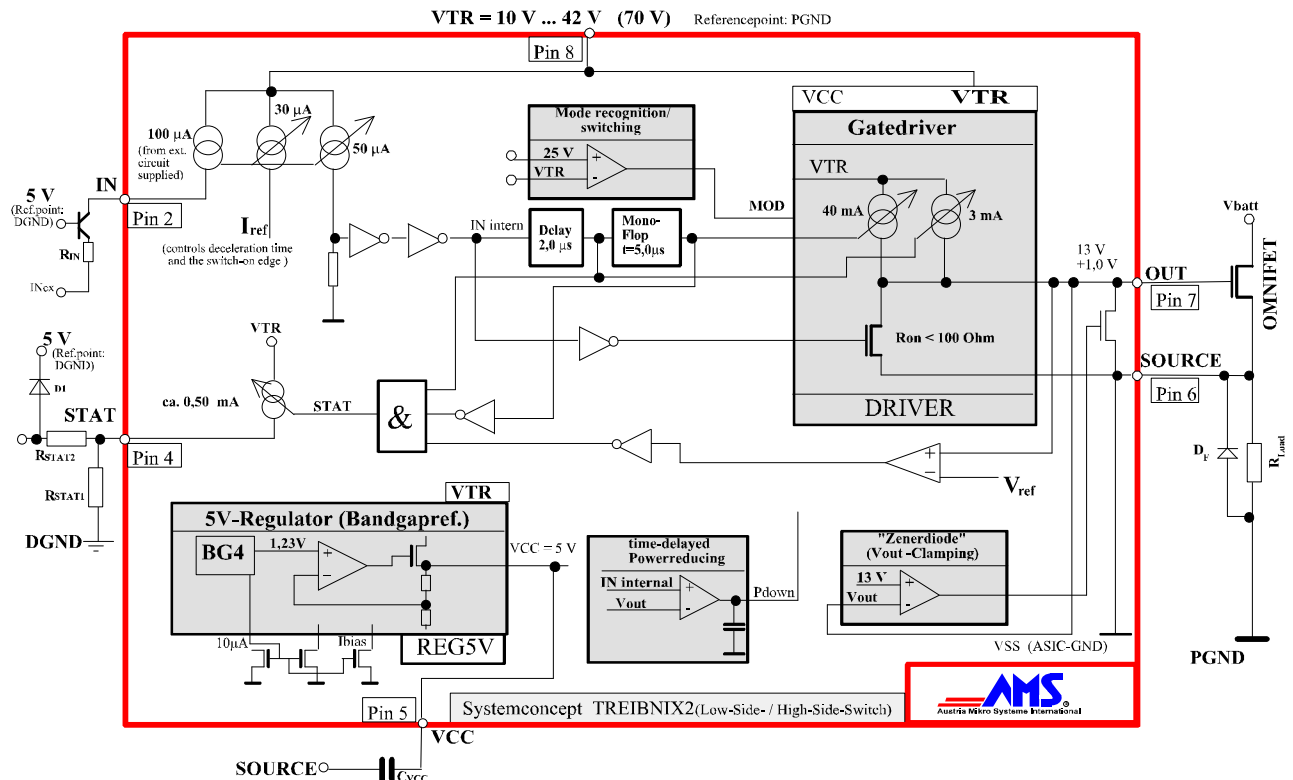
VTR = 10 V ... 42 V (70 V) Referencepoint: PGND

Pin 8

100 µA (from ext. circuit supplied)

30 µA

50 µA

5 V (Ref.point: DGND)

IN

Pin 2

$R_{IN}$

INex

$I_{ref}$ (controls deceleration time and the switch-on edge )

Mode recognition/ switching

25 V

VTR

IN intern

Delay 2,0 µs

Mono-Flop t=5,0µs

MOD

VCC VTR

Gatedriver

VTR

40 mA

3 mA

Ron < 100 Ohm

DRIVER

13 V +1,0 V

OUT

Pin 7

Vbatt

OMNIFET

SOURCE

Pin 6

5 V (Ref.point: DGND)

D1

VTR

ca. 0,50 mA

STAT

STAT

&

$R_{STAT2}$

Pin 4

$R_{STAT1}$

DGND

$V_{ref}$

$D_F$

$R_{Load}$

VTR

5V-Regulator (Bandgapref.)

BG4

1,23V

VCC = 5 V

10µA

Ibias

REG5V

time-delayed Powerreducing

IN internal

Vout

Pdown

"Zenerdiode" (Vout -Clamping)

13 V

Vout

VSS (ASIC-GND)

PGND

Pin 5

Systemconcept TREIBNIX2(Low-Side- / High-Side-Switch)

AMS Austria Mikro Systeme International

VCC

SOURCE

$C_{VCC}$